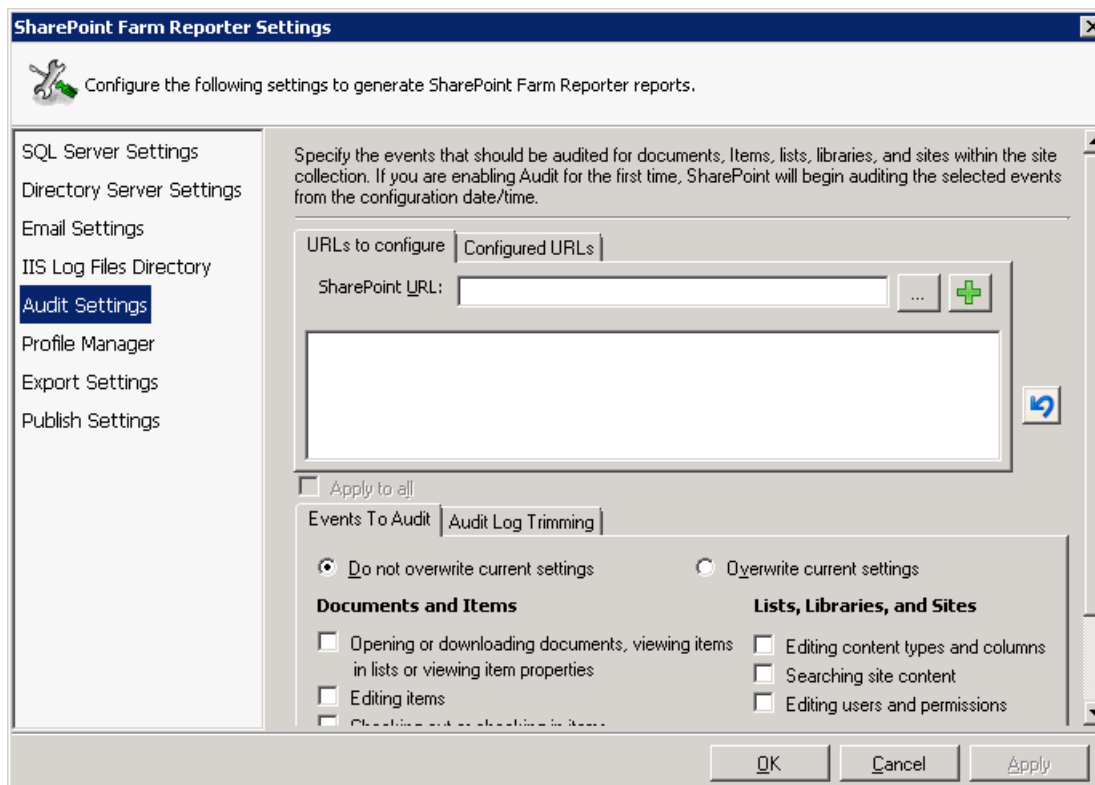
SharePoint Farm Reporter Settings

Configure the following settings to generate SharePoint Farm Reporter reports.

SQL Server Settings
Directory Server Settings
Email Settings
IIS Log Files Directory
Audit Settings
Profile Manager
Export Settings
Publish Settings

Specify the events that should be audited for documents, Items, lists, libraries, and sites within the site collection. If you are enabling Audit for the first time, SharePoint will begin auditing the selected events from the configuration date/time.

URLs to configure | Configured URLs

SharePoint URL: ...

Apply to all

Events To Audit | Audit Log Trimming

Do not overwrite current settings
Overwrite current settings

Documents and Items
Opening or downloading documents, viewing items in lists or viewing item properties
Editing items
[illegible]

Lists, Libraries, and Sites
Editing content types and columns
Searching site content
Editing users and permissions

OK Cancel Apply